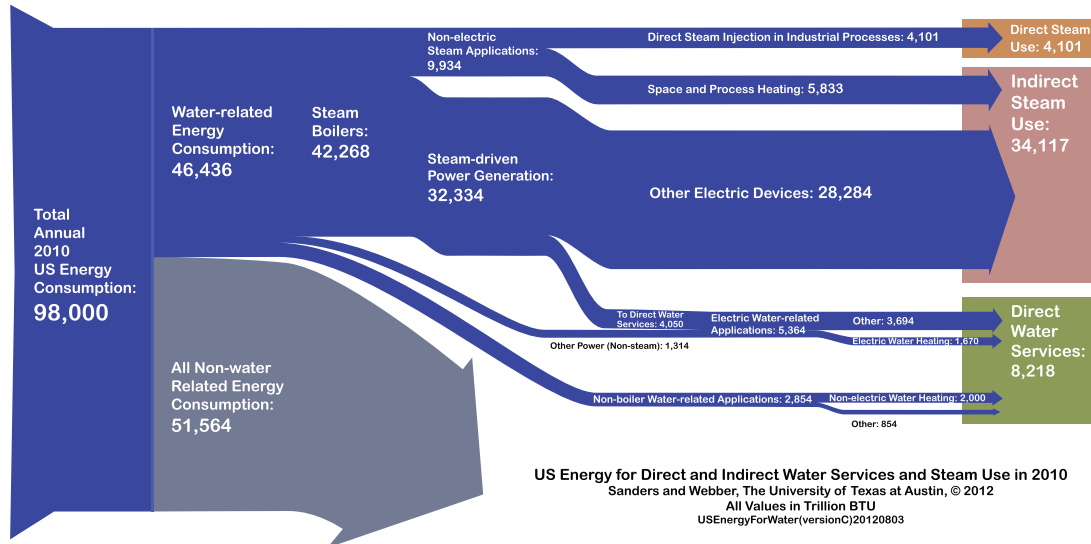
Total Annual 2010 US Energy Consumption:
98,000

Water-related Energy Consumption:
46,436

Steam Boilers:
42,268

Non-electric Steam Applications:
9,934

Direct Steam Injection in Industrial Processes: 4,101

Direct Steam Use: 4,101

Space and Process Heating: 5,833

Indirect Steam Use:
34,117

Steam-driven Power Generation:
32,334

Other Electric Devices: 28,284

To Direct Water Services: 4,050

Electric Water-related Applications: 5,364

Other: 3,694

Electric Water Heating: 1,670

Other Power (Non-steam): 1,314

Direct Water Services:
8,218

All Non-water Related Energy Consumption:
51,564

Non-boiler Water-related Applications: 2,854

Non-electric Water Heating: 2,000

Other: 854

US Energy for Direct and Indirect Water Services and Steam Use in 2010
Sanders and Webber, The University of Texas at Austin, © 2012
All Values in Trillion BTU
USEnergyForWater(versionC)20120803